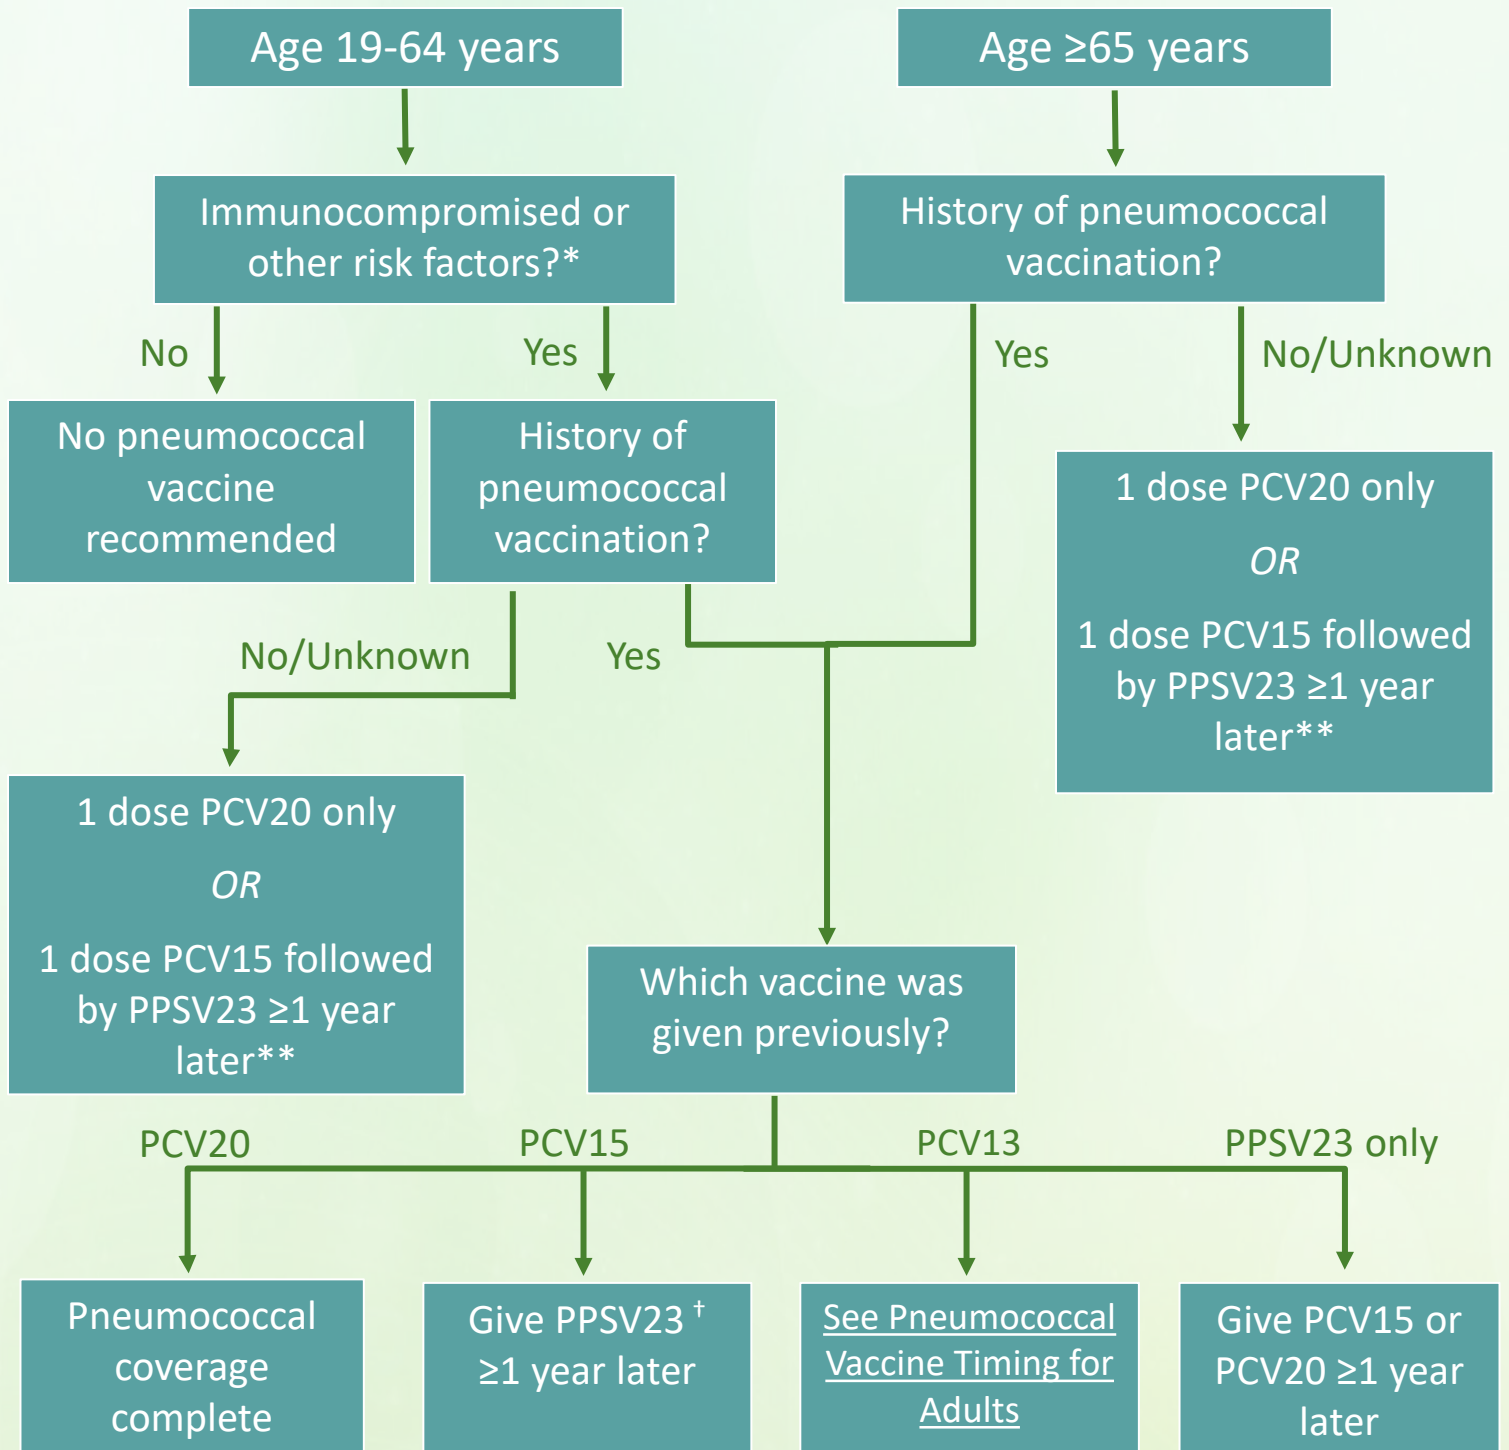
Age 19-64 years

Age ≥65 years

Immunocompromised or other risk factors?*

History of pneumococcal vaccination?

No

Yes

Yes

No/Unknown

No pneumococcal vaccine recommended

History of pneumococcal vaccination?

1 dose PCV20 only

*OR*

1 dose PCV15 followed by PPSV23 ≥1 year later**

No/Unknown

Yes

1 dose PCV20 only

*OR*

1 dose PCV15 followed by PPSV23 ≥1 year later**

Which vaccine was given previously?

PCV20

PCV15

PCV13

PPSV23 only

Pneumococcal coverage complete

Give PPSV23 $^{\dagger}$ ≥1 year later

See Pneumococcal Vaccine Timing for Adults

Give PCV15 or PCV20 ≥1 year later